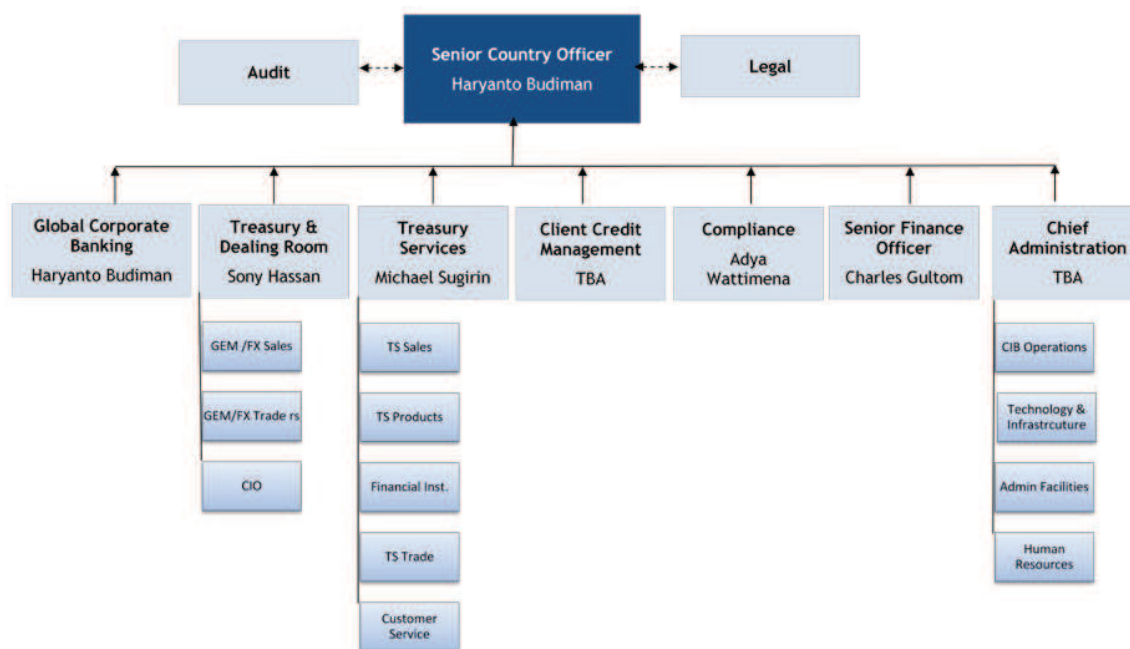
Audit

Senior Country Officer
Haryanto Budiman

Legal

Global Corporate Banking
Haryanto Budiman

Treasury & Dealing Room
Sony Hassan

GEM /FX Sales

GEM/FX Trade rs

CIO

Treasury Services
Michael Sugirin

TS Sales

TS Products

Financial Inst.

TS Trade

Customer Service

Client Credit Management
TBA

Compliance
Adya Wattimena

Senior Finance Officer
Charles Gultom

Chief Administration
TBA

CIB Operations

Technology & Infrastrcuture

Admin Facilities

Human Resources